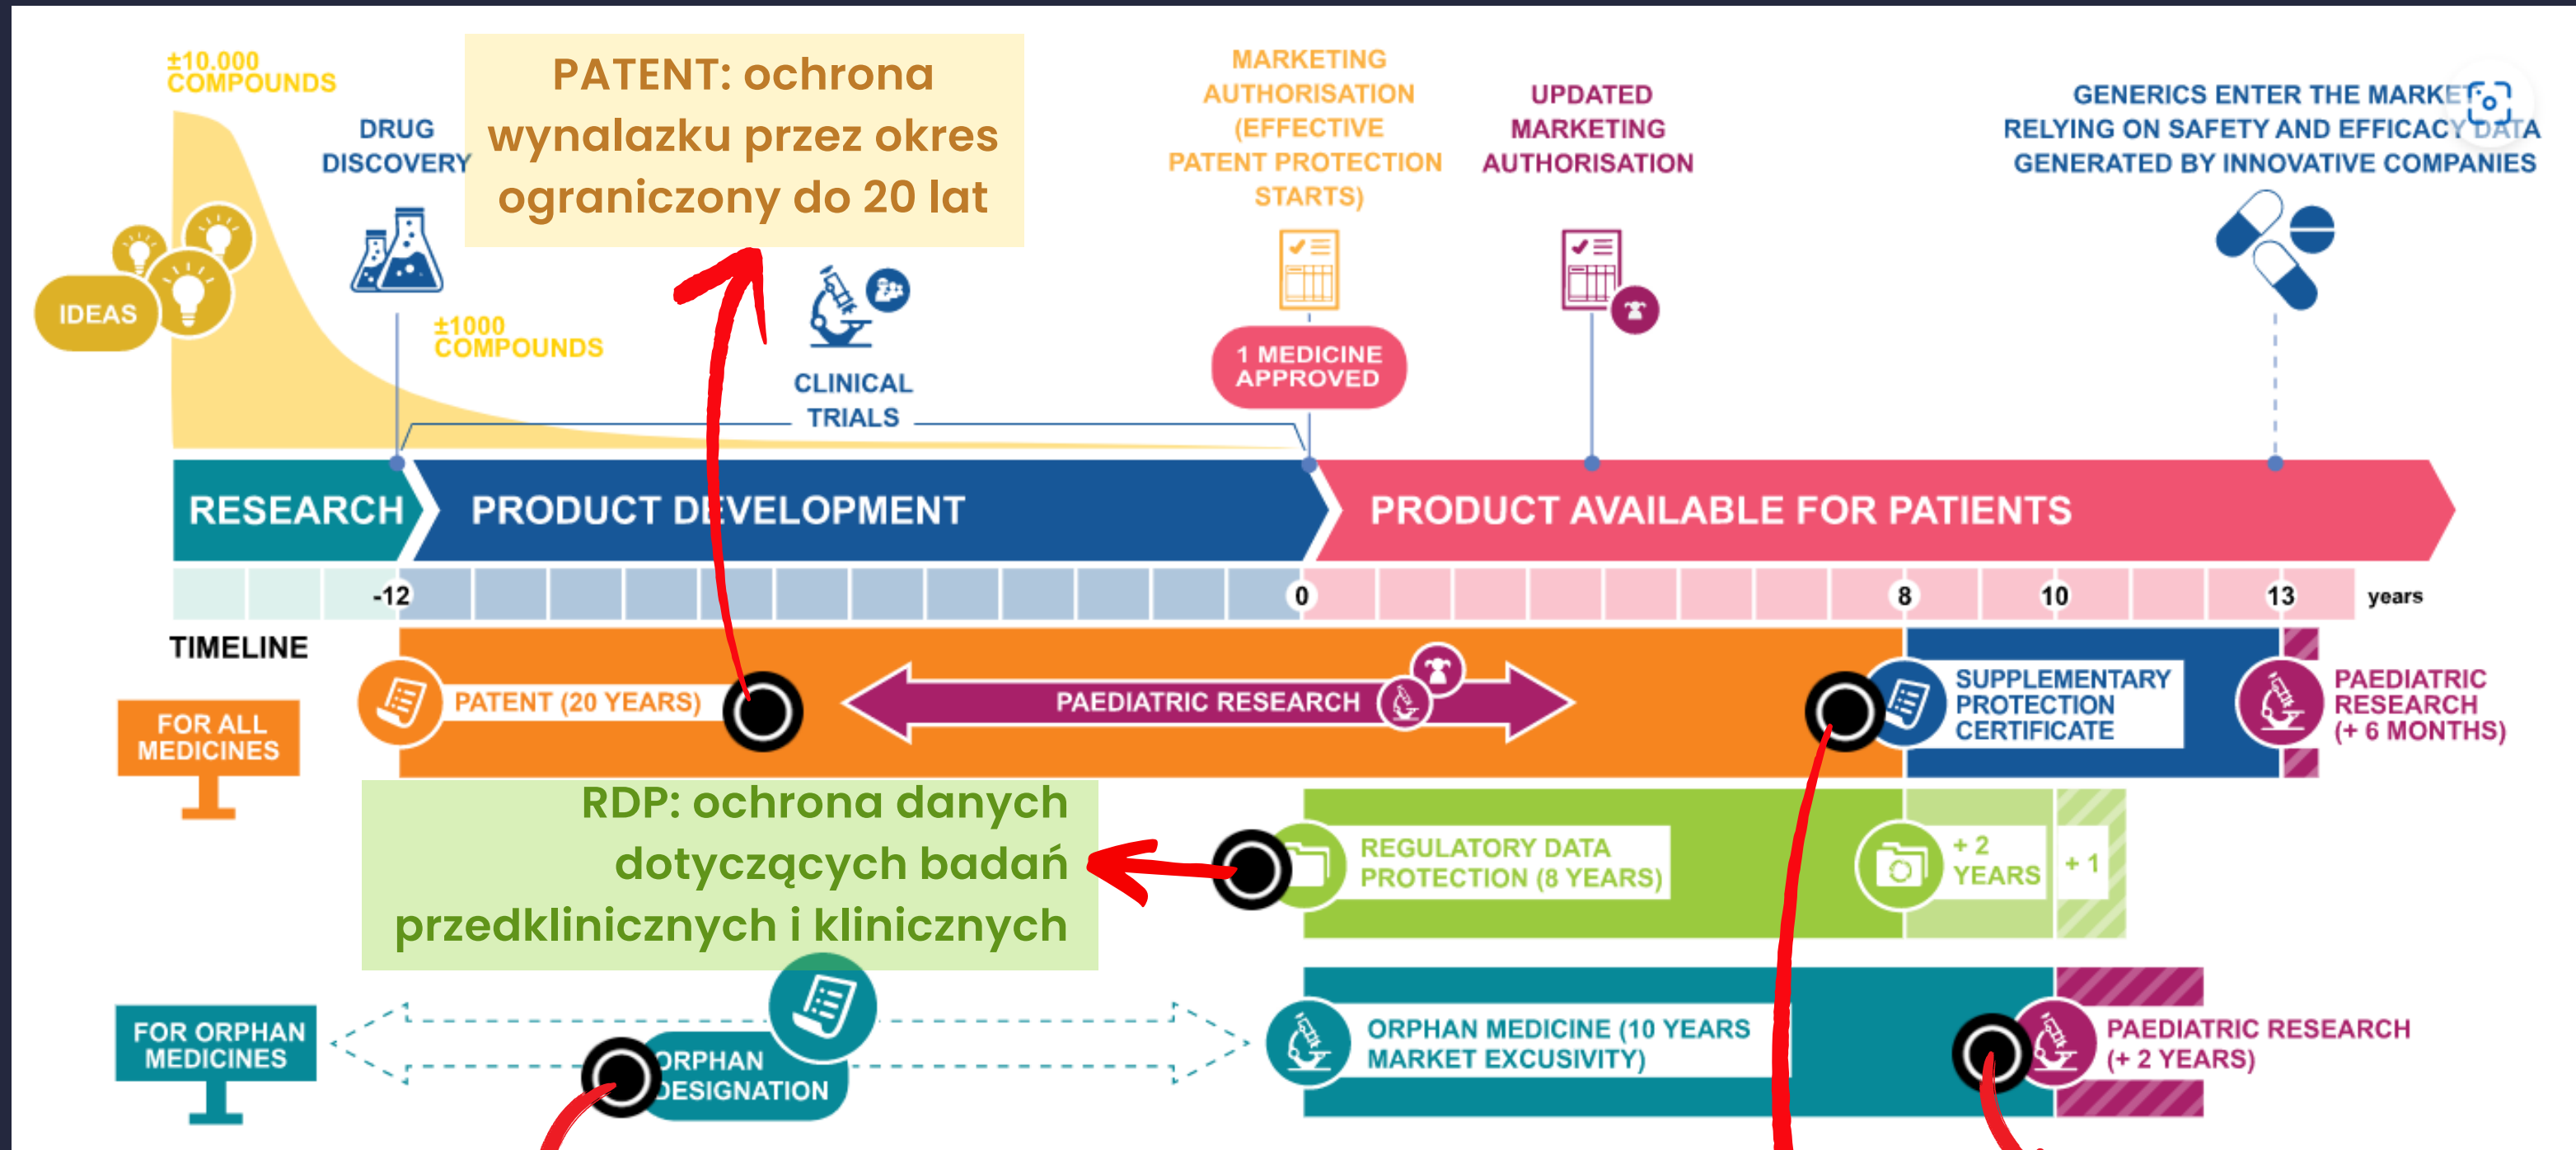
±10.000 COMPOUNDS

DRUG DISCOVERY

PATENT: ochrona wynalazku przez okres ograniczony do 20 lat

MARKETING AUTHORISATION (EFFECTIVE PATENT PROTECTION STARTS)

UPDATED MARKETING AUTHORISATION

GENERICS ENTER THE MARKET RELYING ON SAFETY AND EFFICACY DATA GENERATED BY INNOVATIVE COMPANIES

IDEAS

±1000 COMPOUNDS

CLINICAL TRIALS

1 MEDICINE APPROVED

RESEARCH

PRODUCT DEVELOPMENT

PRODUCT AVAILABLE FOR PATIENTS

-12 0 8 10 13 years

TIMELINE

FOR ALL MEDICINES

PATENT (20 YEARS)

PAEDIATRIC RESEARCH

SUPPLEMENTARY PROTECTION CERTIFICATE

PAEDIATRIC RESEARCH (+ 6 MONTHS)

RDP: ochrona danych dotyczących badań przedklinicznych i klinicznych

REGULATORY DATA PROTECTION (8 YEARS)

+ 2 YEARS

+ 1

FOR ORPHAN MEDICINES

ORPHAN DESIGNATION

ORPHAN MEDICINE (10 YEARS MARKET EXCUSIVITY)

PAEDIATRIC RESEARCH (+ 2 YEARS)